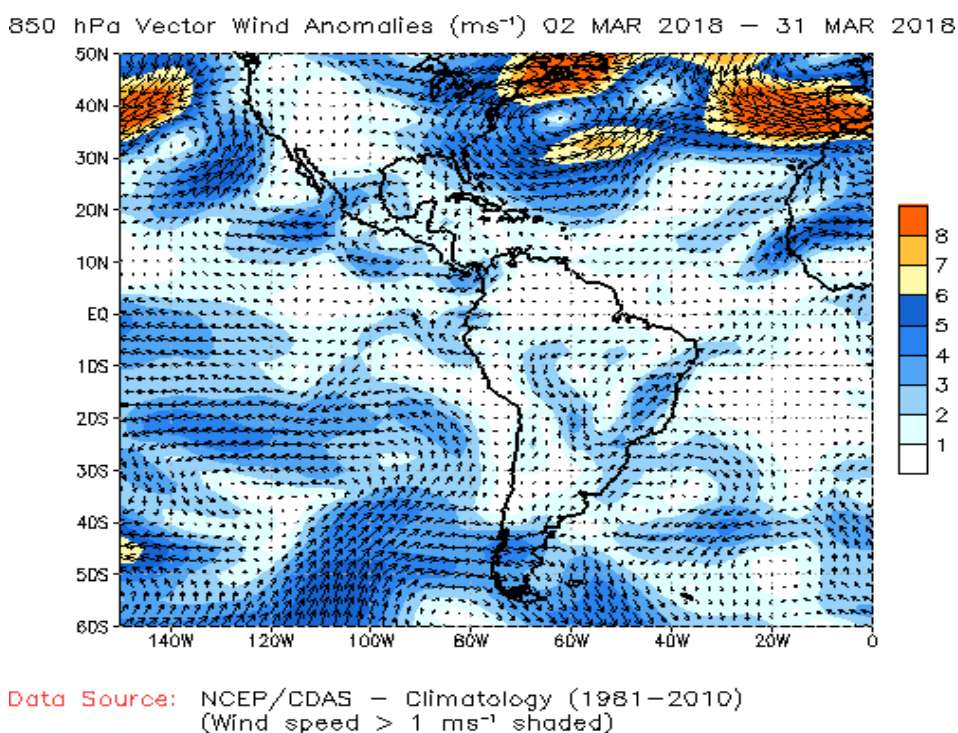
850 hPa Vector Wind Anomalies ($ms^{-1}$) 02 MAR 2018 – 31 MAR 2018

50N
40N
30N
20N
10N
EQ
10S
20S
30S
40S
50S
60S

140W 120W 100W 80W 60W 40W 20W 0

8
7
6
5
4
3
2
1

Data Source: NCEP/CDAS – Climatology (1981–2010)
(Wind speed > 1 $ms^{-1}$ shaded)